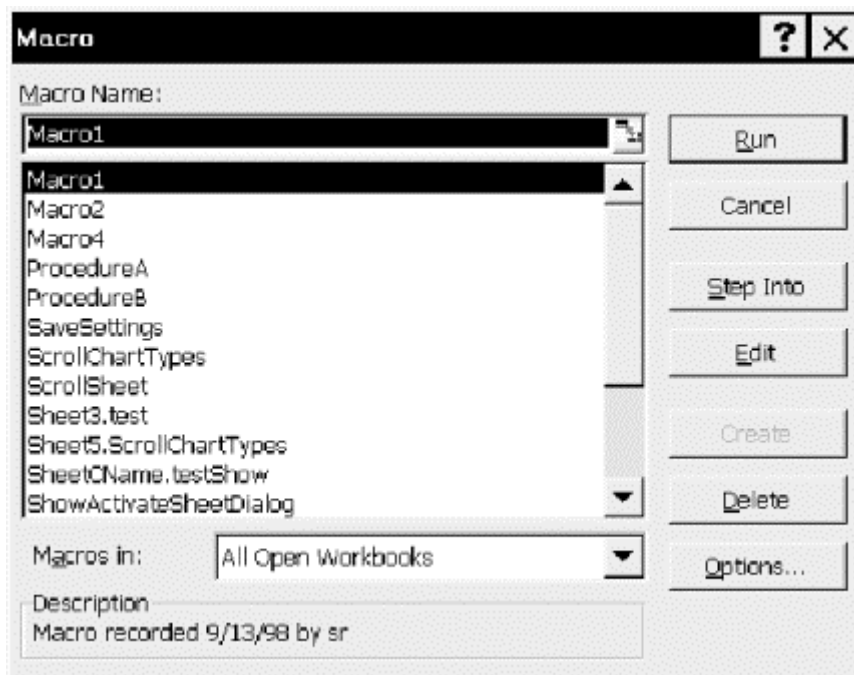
Macro
?
Macro Name:
Macro1
Macro1
Macro2
Macro4
ProcedureA
ProcedureB
SaveSettings
ScrollChartTypes
ScrollSheet
Sheet3.test
Sheet5.ScrollChartTypes
SheetCName.testShow
ShowActivateSheetDialog
Run
Cancel
Step Into
Edit
Create
Delete
Options...
Macros in: All Open Workbooks
Description
Macro recorded 9/13/98 by sr